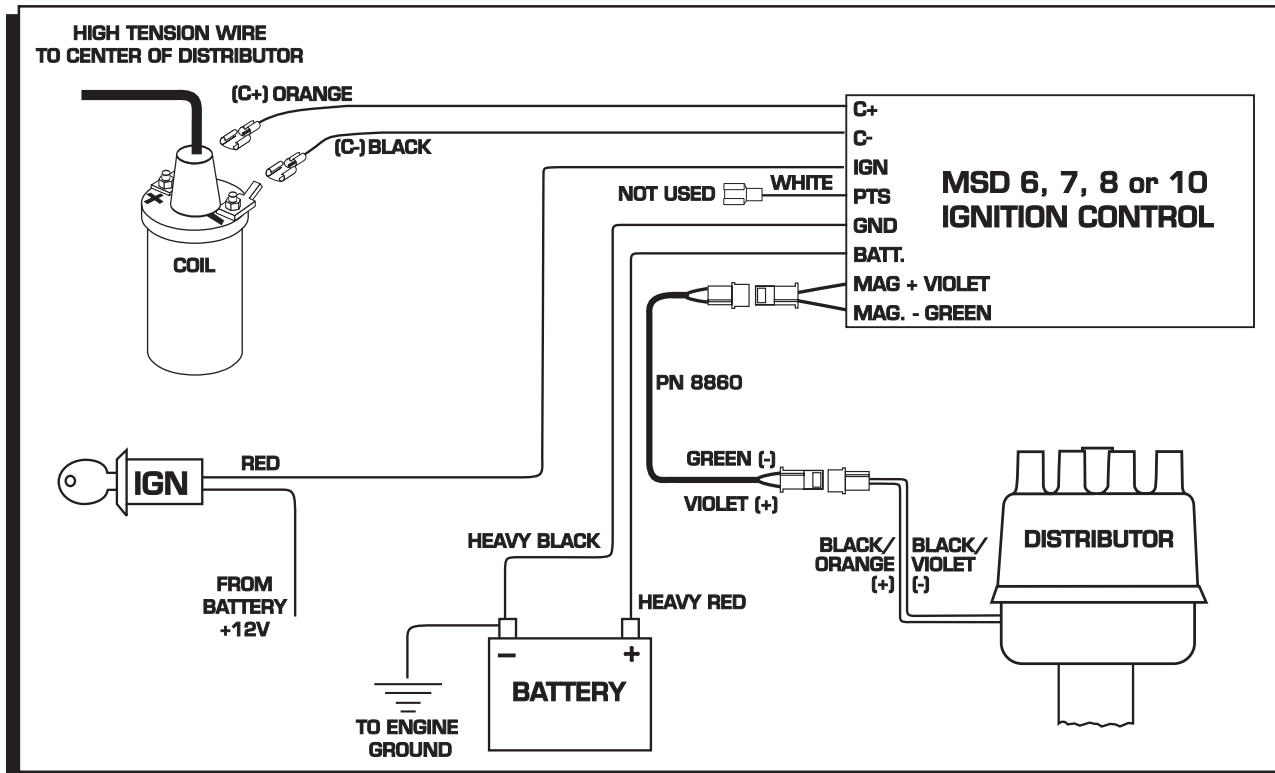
HIGH TENSION WIRE TO CENTER OF DISTRIBUTOR

(C+) ORANGE

(C-) BLACK

+

–

COIL

C+
C-
IGN
PTS
GND
BATT.
MAG + VIOLET
MAG. - GREEN

NOT USED

WHITE

MSD 6, 7, 8 or 10 IGNITION CONTROL

PN 8860

GREEN (-)

VIOLET (+)

IGN

RED

FROM BATTERY +12V

HEAVY BLACK

HEAVY RED

–

+

BATTERY

TO ENGINE GROUND

BLACK/ ORANGE (+)

BLACK/ VIOLET (-)

DISTRIBUTOR